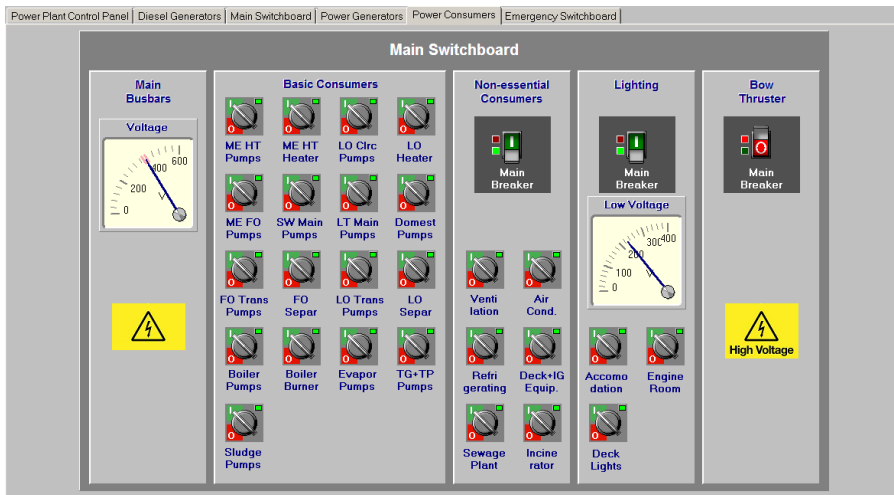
Power Plant Control Panel | Diesel Generators | Main Switchboard | Power Generators | Power Consumers | Emergency Switchboard

Main Switchboard

Main Busbars

Voltage

0 200 400 600

V

Basic Consumers

ME HT Pumps

ME HT Heater

LO Circ Pumps

LO Heater

ME FO Pumps

SW Main Pumps

LT Main Pumps

Domest Pumps

FO Trans Pumps

FO Separ

LO Trans Pumps

LO Separ

Boiler Pumps

Boiler Burner

Evapor Pumps

TG+TP Pumps

Sludge Pumps

Non-essential Consumers

Main Breaker

Ventilation

Air Cond.

Refrigerating

Deck+IG Equip.

Sewage Plant

Incinerator

Lighting

Main Breaker

Low Voltage

0 100 200 300 400

V

Accomodation

Engine Room

Deck Lights

Bow Thruster

Main Breaker

High Voltage